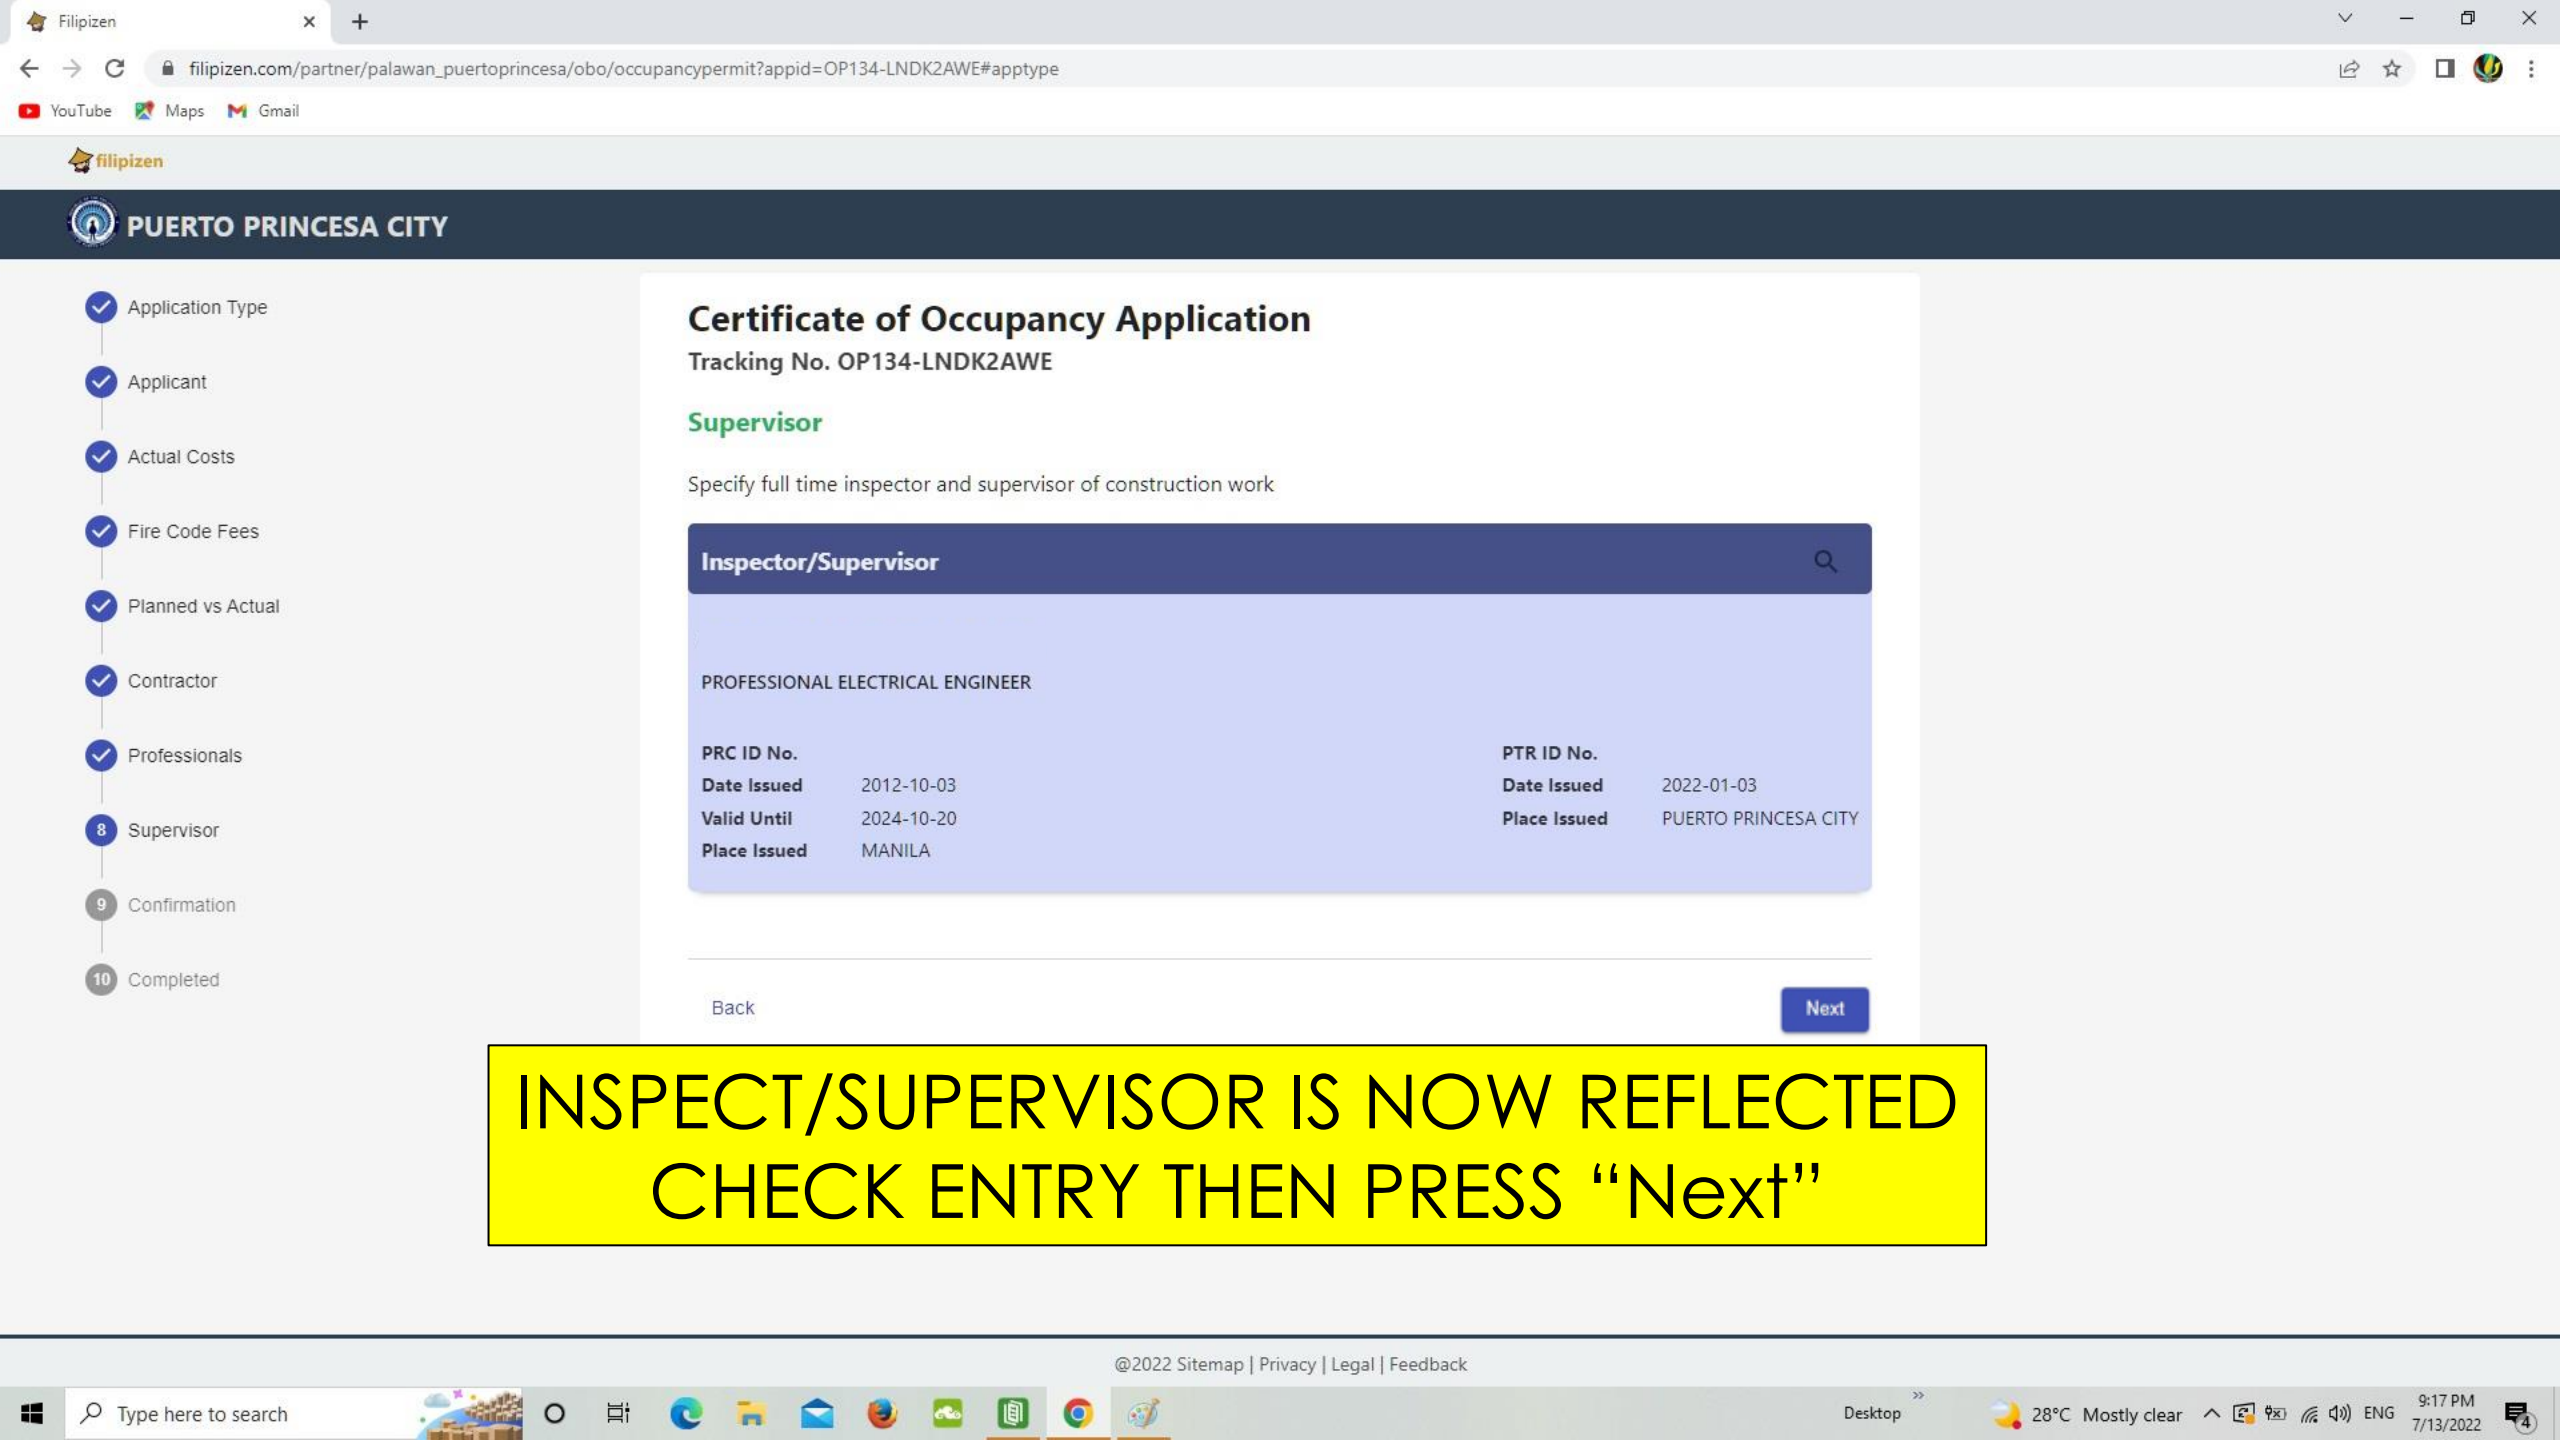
Filipizen

filipizen.com/partner/palawan_puertoprincesa/obo/occupancypermit?appid=OP134-LNDK2AWE#apptype

YouTube Maps Gmail

filipizen

PUERTO PRINCESA CITY

Application Type
Applicant
Actual Costs
Fire Code Fees
Planned vs Actual
Contractor
Professionals
8 Supervisor
9 Confirmation
10 Completed

Certificate of Occupancy Application
Tracking No. OP134-LNDK2AWE

Supervisor

Specify full time inspector and supervisor of construction work

Inspector/Supervisor

PROFESSIONAL ELECTRICAL ENGINEER

| PRC ID No. | | PTR ID No. | |
|---|---|---|---|
| Date Issued | 2012-10-03 | Date Issued | 2022-01-03 |
| Valid Until | 2024-10-20 | Place Issued | PUERTO PRINCESA CITY |
| Place Issued | MANILA | | |

Back

Next

INSPECT/SUPERVISOR IS NOW REFLECTED CHECK ENTRY THEN PRESS “Next”

@2022 Sitemap | Privacy | Legal | Feedback

Type here to search

Desktop

28°C Mostly clear

ENG

9:17 PM
7/13/2022